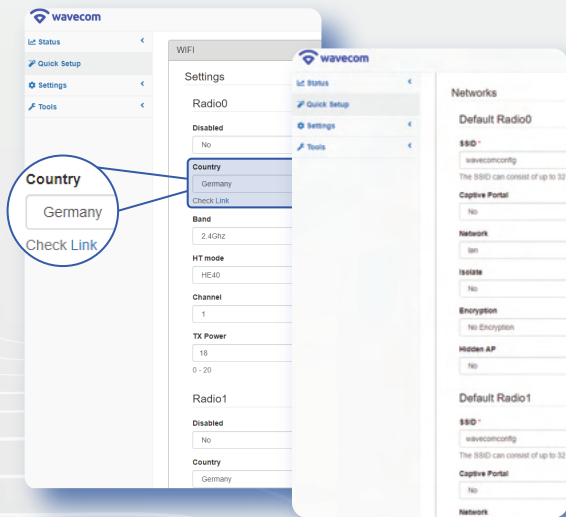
wavecom

Status
Quick Setup
Settings
Tools

WIFI

Settings

Radio0

Disabled
No

Country
Germany
Check Link

Band
2.4Ghz

HT mode
HE40

Channel
1

TX Power
18
0 - 20

Radio1

Disabled
No

Country
Germany

Country
Germany
Check Link

wavecom

Status
Quick Setup
Settings
Tools

Networks

Default Radio0

SSID *
wavecomconfig
The SSID can consist of up to 32

Captive Portal
No

Network
lan

Isolate
No

Encryption
No Encryption

Hidden AP
No

Default Radio1

SSID *
wavecomconfig
The SSID can consist of up to 32

Captive Portal
No

Network